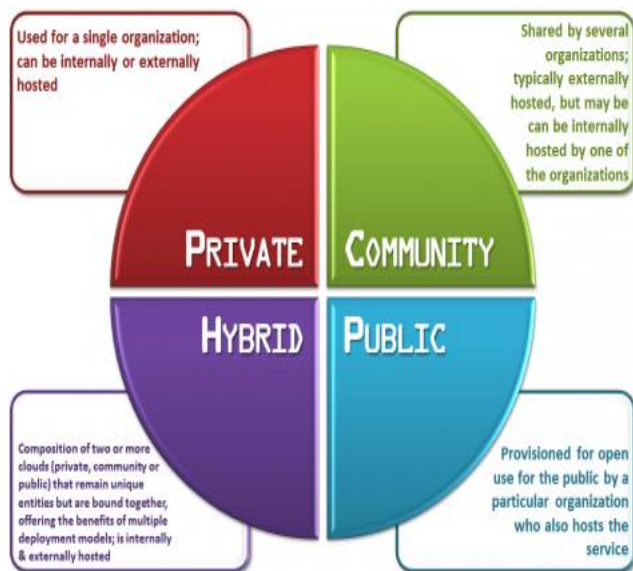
Used for a single organization; can be internally or externally hosted

Shared by several organizations; typically externally hosted, but may be can be internally hosted by one of the organizations

PRIVATE

COMMUNITY

HYBRID

PUBLIC

Composition of two or more clouds (private, community or public) that remain unique entities but are bound together, offering the benefits of multiple deployment models; is internally & externally hosted

Provisioned for open use for the public by a particular organization who also hosts the service